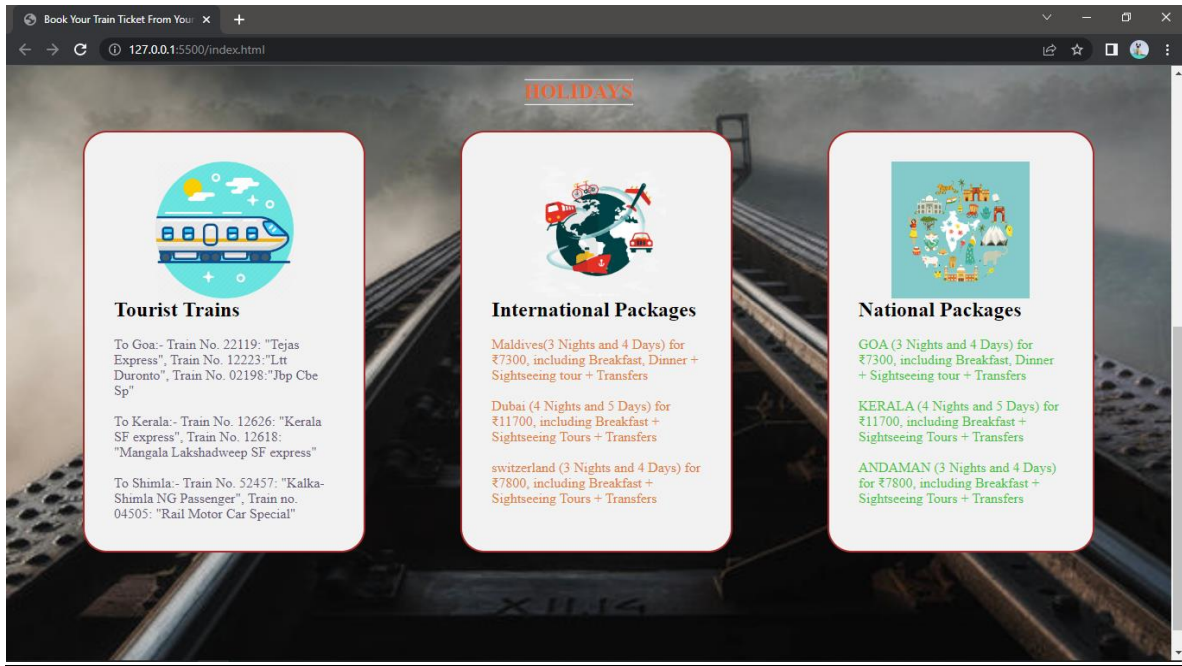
Book Your Train Ticket From Your ×

127.0.0.1:5500/index.html

HOLIDAYS

Tourist Trains

To Goa:- Train No. 22119: "Tejas Express", Train No. 12223:"Ltt Duronto", Train No. 02198:"Jbp Cbe Sp"

To Kerala:- Train No. 12626: "Kerala SF express", Train No. 12618: "Mangala Lakshadweep SF express"

To Shimla:- Train No. 52457: "Kalka-Shimla NG Passenger", Train no. 04505: "Rail Motor Car Special"

International Packages

Maldives(3 Nights and 4 Days) for ₹7300, including Breakfast, Dinner + Sightseeing tour + Transfers

Dubai (4 Nights and 5 Days) for ₹11700, including Breakfast + Sightseeing Tours + Transfers

switzerland (3 Nights and 4 Days) for ₹7800, including Breakfast + Sightseeing Tours + Transfers

National Packages

GOA (3 Nights and 4 Days) for ₹7300, including Breakfast, Dinner + Sightseeing tour + Transfers

KERALA (4 Nights and 5 Days) for ₹11700, including Breakfast + Sightseeing Tours + Transfers

ANDAMAN (3 Nights and 4 Days) for ₹7800, including Breakfast + Sightseeing Tours + Transfers